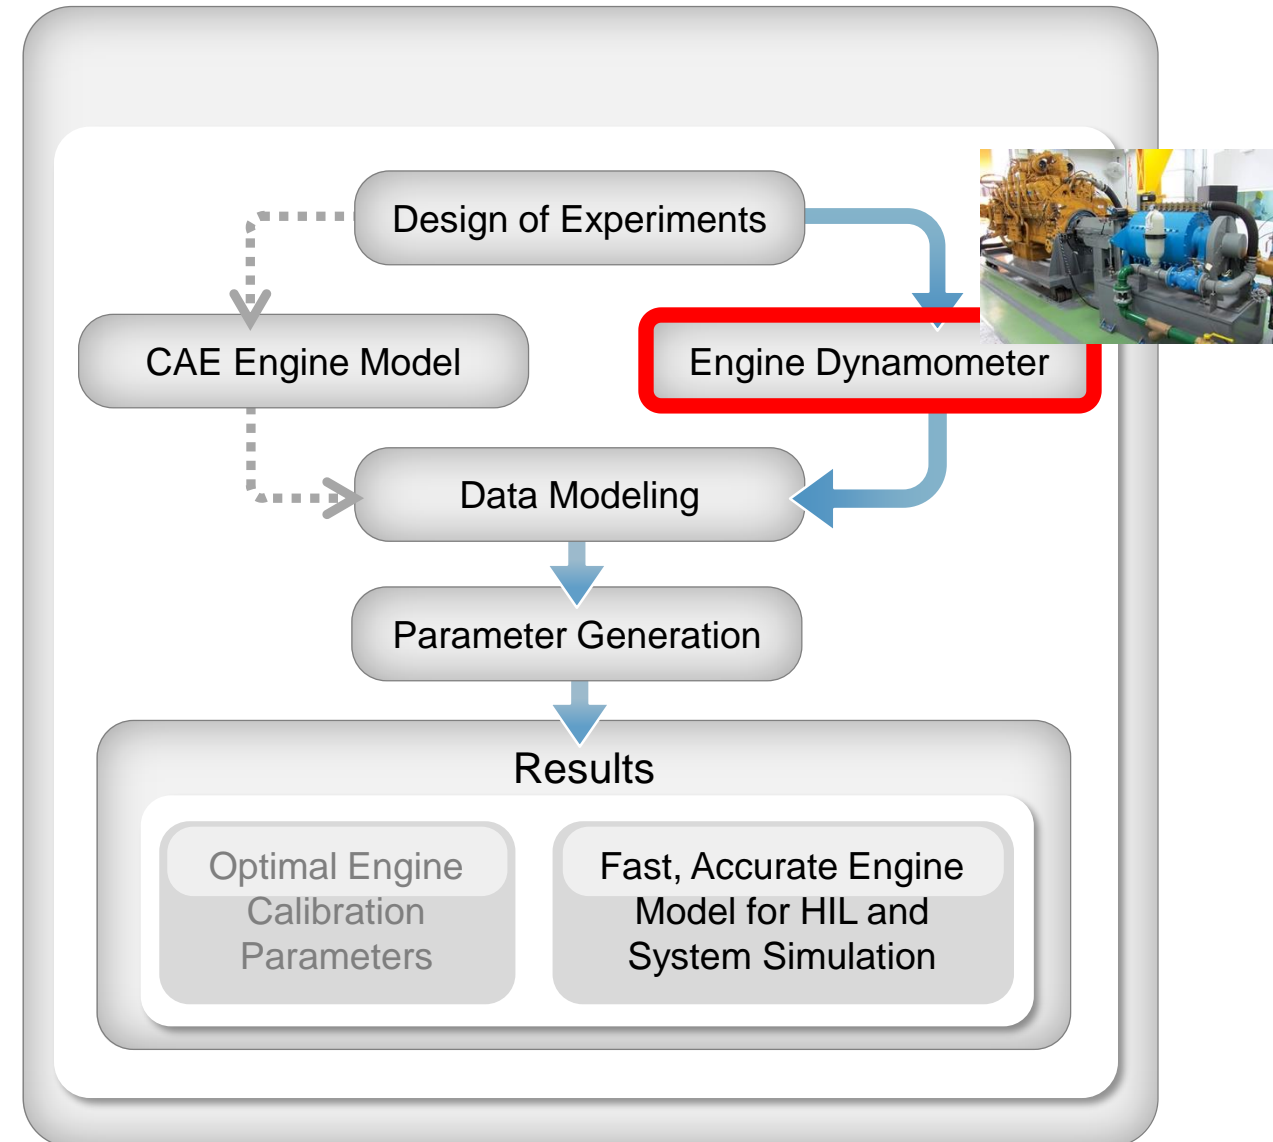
Design of Experiments

CAE Engine Model

Engine Dynamometer

Data Modeling

Parameter Generation

Results

Optimal Engine Calibration Parameters

Fast, Accurate Engine Model for HIL and System Simulation